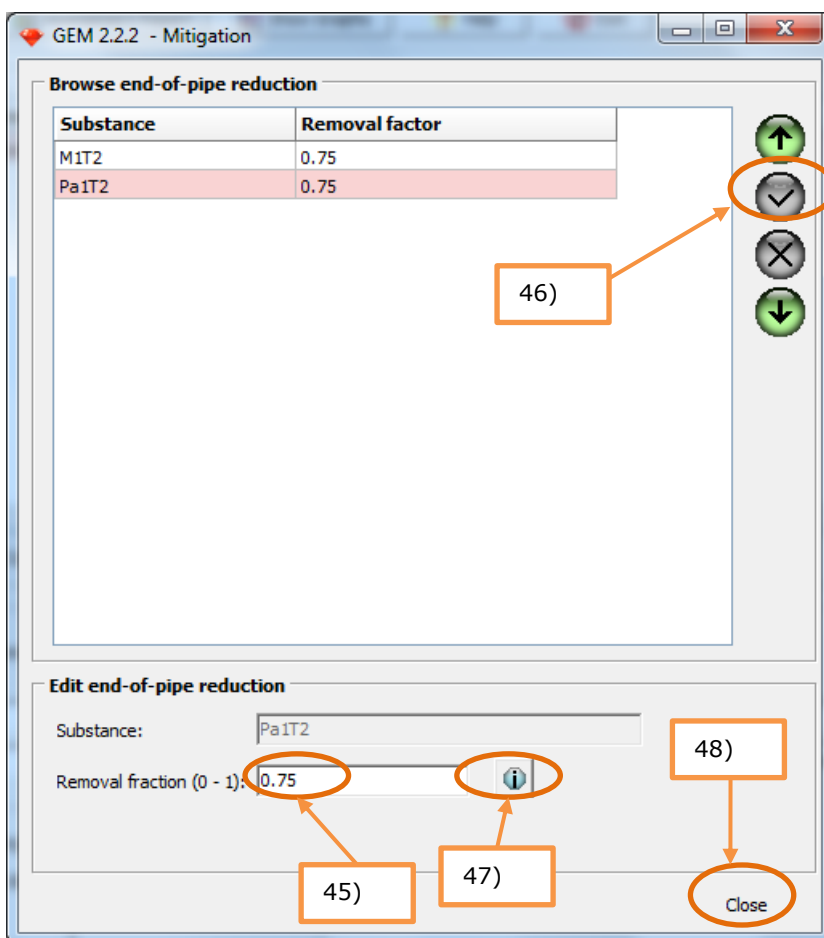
GEM 2.2.2 - Mitigation

Browse end-of-pipe reduction

| Substance | Removal factor |
|---|---|
| M1T2 | 0.75 |
| Pa1T2 | 0.75 |

46)

Edit end-of-pipe reduction

Substance: Pa1T2

Removal fraction (0 - 1): 0.75

48)

45)

47)

Close